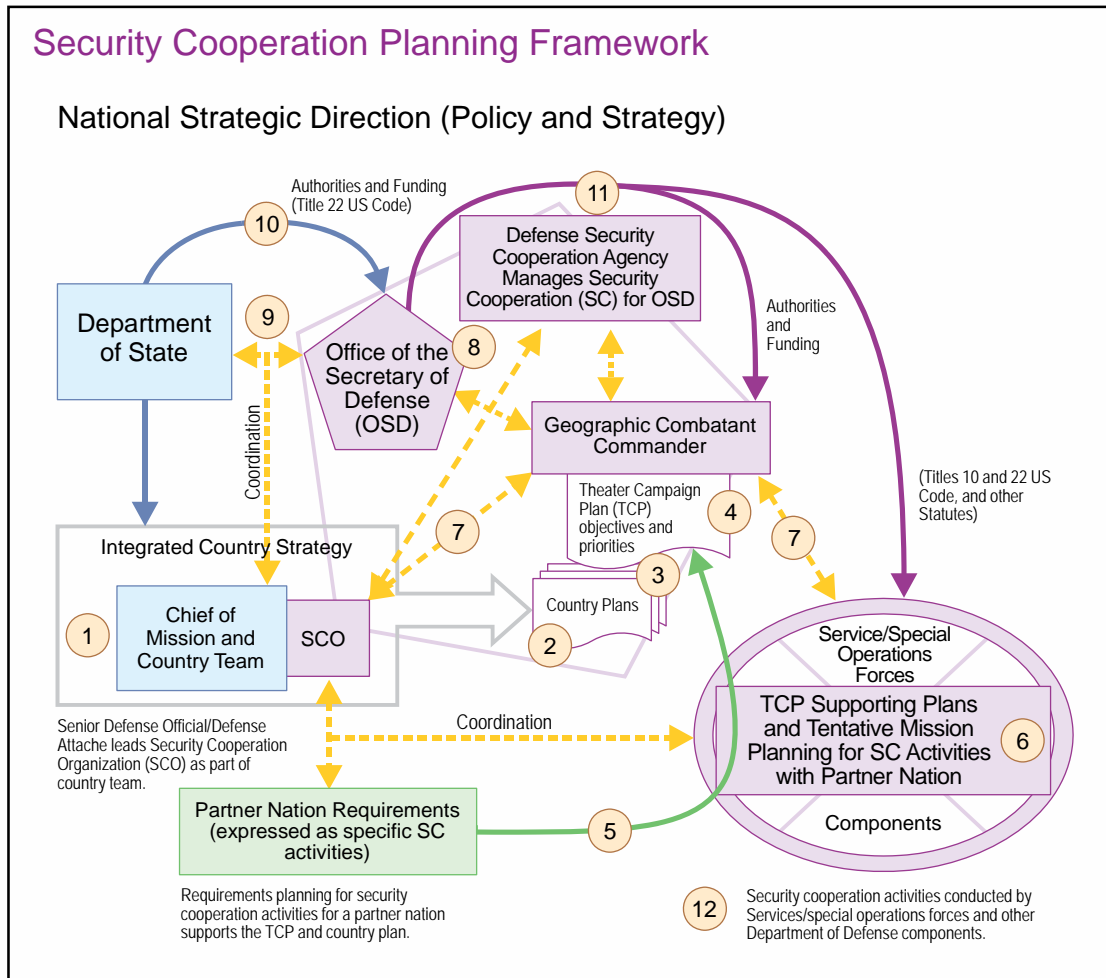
Security Cooperation Planning Framework

National Strategic Direction (Policy and Strategy)

Authorities and Funding (Title 22 US Code)

10

11

Defense Security Cooperation Agency Manages Security Cooperation (SC) for OSD

Authorities and Funding

Department of State

9

Office of the Secretary of Defense (OSD)

8

Coordination

Geographic Combatant Commander

Theater Campaign Plan (TCP) objectives and priorities

4

(Titles 10 and 22 US Code, and other Statutes)

7

7

Integrated Country Strategy

3

Country Plans

1

Chief of Mission and Country Team

SCO

2

Service/Special Operations Forces

TCP Supporting Plans and Tentative Mission Planning for SC Activities with Partner Nation

6

Senior Defense Official/Defense Attache leads Security Cooperation Organization (SCO) as part of country team.

Coordination

Partner Nation Requirements (expressed as specific SC activities)

5

Components

Requirements planning for security cooperation activities for a partner nation supports the TCP and country plan.

12

Security cooperation activities conducted by Services/special operations forces and other Department of Defense components.